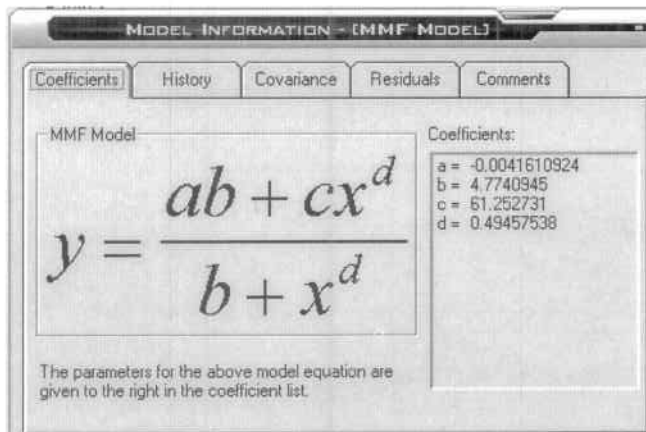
MODEL INFORMATION - [MMF MODEL]

Coefficients | History | Covariance | Residuals | Comments

MMF Model

$y = \frac{ab + cx^d}{b + x^d}$

The parameters for the above model equation are given to the right in the coefficient list.

Coefficients:

a = -0.0041610924
b = 4.7740945
c = 61.252731
d = 0.49457538